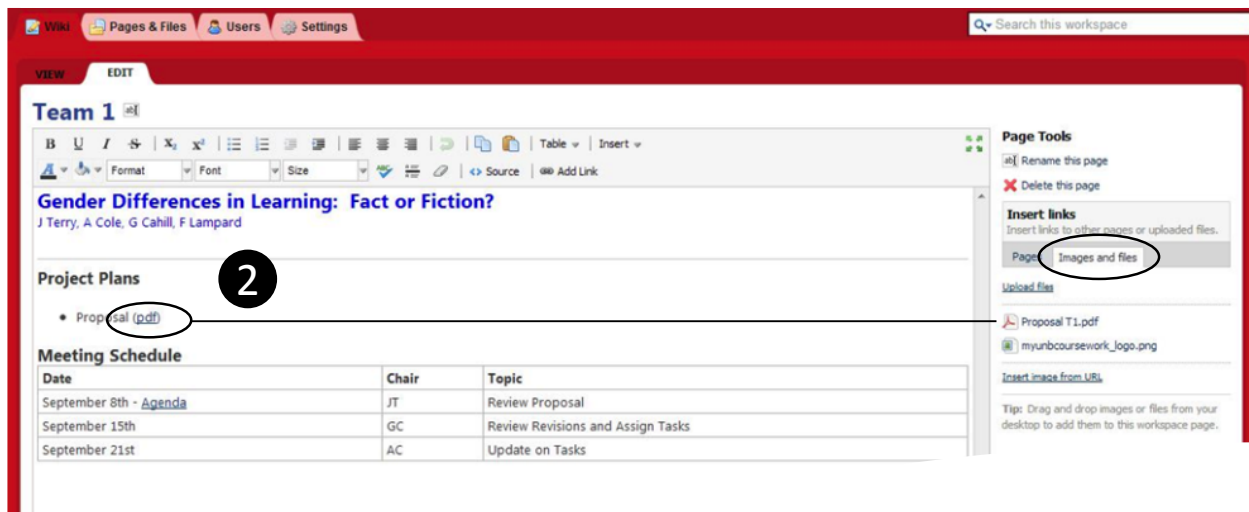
Wiki Pages & Files Users Settings

Search this workspace

VIEW EDIT

Team 1

B U I S $x_2$ $x^2$ Table Insert

Format Font Size Source Add Link

Gender Differences in Learning: Fact or Fiction?
J Terry, A Cole, G Cahill, F Lampard

Project Plans

2

• Proposal (pdf)

Meeting Schedule

| Date | Chair | Topic |
|---|---|---|
| September 8th - Agenda | JT | Review Proposal |
| September 15th | GC | Review Revisions and Assign Tasks |
| September 21st | AC | Update on Tasks |

Page Tools
Rename this page
Delete this page

Insert links
Insert links to other pages or uploaded files.

Pages Images and files

Upload files

Proposal T1.pdf
myunbcoursework_logo.png

Insert image from URL

Tip: Drag and drop images or files from your desktop to add them to this workspace page.